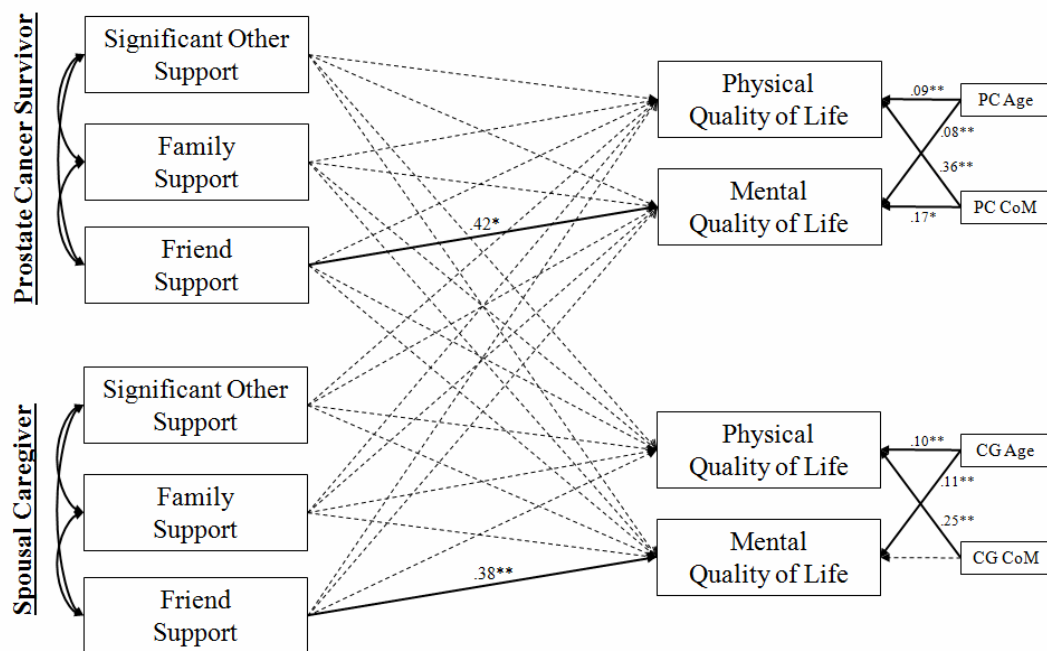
Prostate Cancer Survivor

Significant Other Support

Family Support

Friend Support

Physical Quality of Life

Mental Quality of Life

.42*

.09**

.08**

.36**

.17*

PC Age

PC CoM

Spousal Caregiver

Significant Other Support

Family Support

Friend Support

Physical Quality of Life

Mental Quality of Life

.38**

.10**

.11**

.25**

CG Age

CG CoM